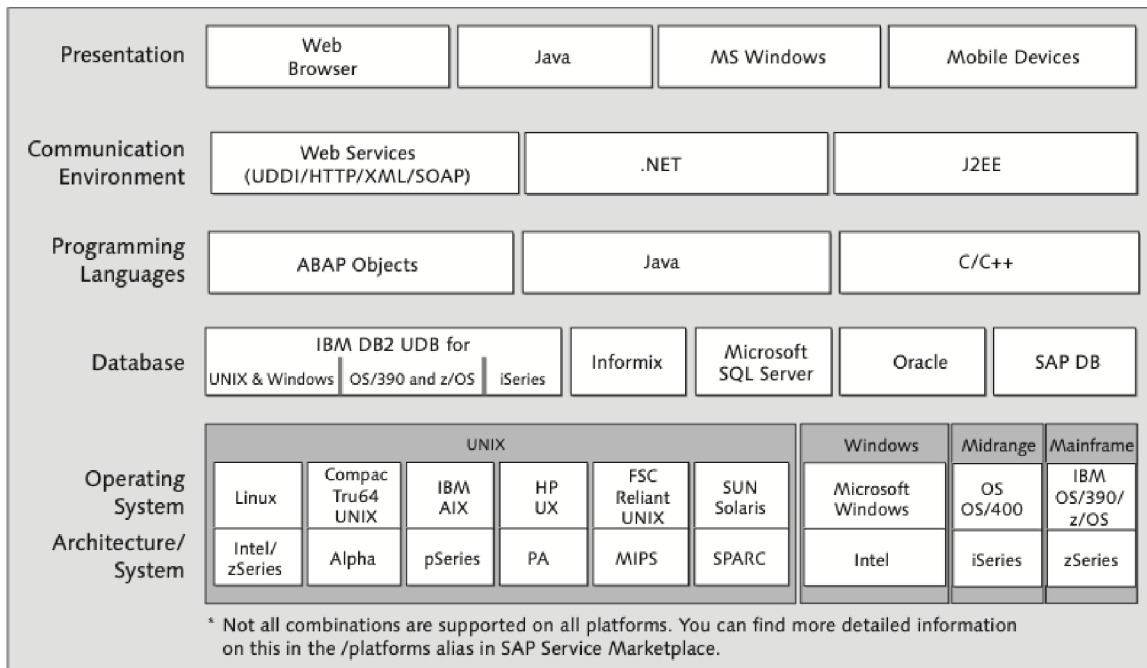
Presentation

Web Browser | Java | MS Windows | Mobile Devices

Communication Environment

Web Services (UDDI/HTTP/XML/SOAP) | .NET | J2EE

Programming Languages

ABAP Objects | Java | C/C++

Database

IBM DB2 UDB for

UNIX & Windows | OS/390 and z/OS | iSeries

Informix | Microsoft SQL Server | Oracle | SAP DB

Operating System

Architecture/ System

| UNIX | | | | | | Windows | Midrange | Mainframe |
|---|---|---|---|---|---|---|---|---|
| Linux | Compac Tru64 UNIX | IBM AIX | HP UX | FSC Reliant UNIX | SUN Solaris | Microsoft Windows | OS OS/400 | IBM OS/390/ z/OS |
| Intel/ zSeries | Alpha | pSeries | PA | MIPS | SPARC | Intel | iSeries | zSeries |

* Not all combinations are supported on all platforms. You can find more detailed information on this in the /platforms alias in SAP Service Marketplace.